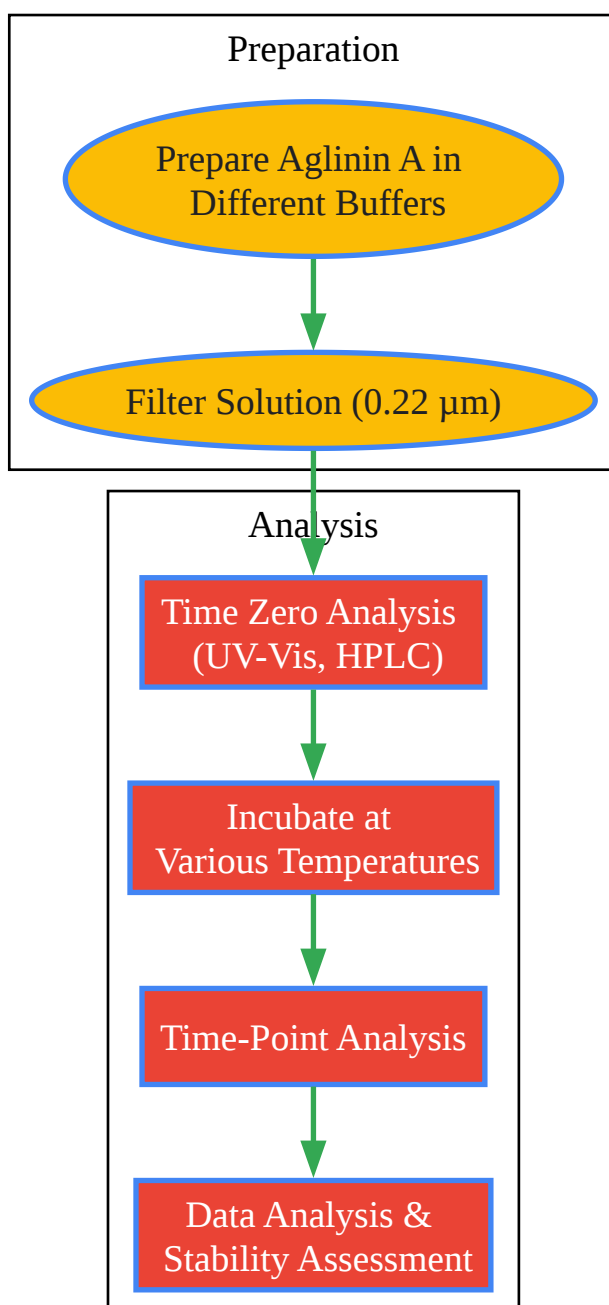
Preparation

Prepare Aglinin A in Different Buffers

Filter Solution (0.22 μm)

Analysis

Time Zero Analysis (UV-Vis, HPLC)

Incubate at Various Temperatures

Time-Point Analysis

Data Analysis & Stability Assessment